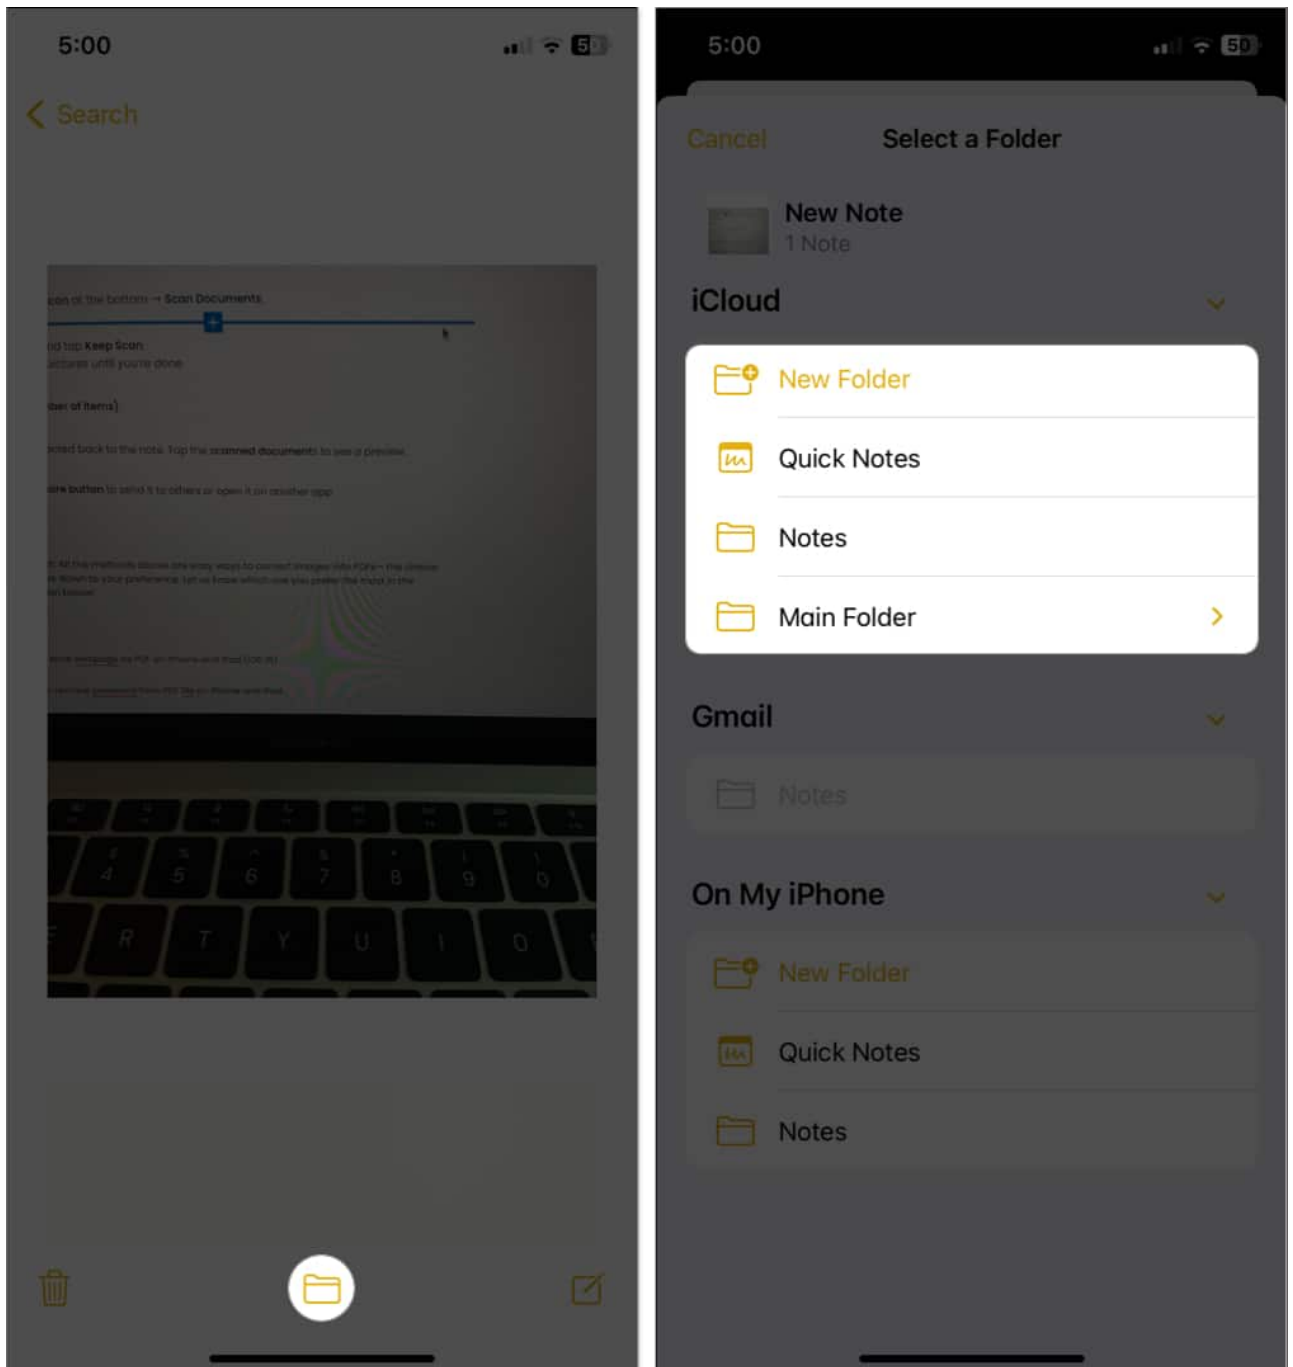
5:00

50

Search

icon at the bottom → Scan Documents

nd tap Keep Scan

pictures until you're done

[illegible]

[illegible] back to the note. Tap the scanned documents to see a preview.

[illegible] button to send it to others or open it on another app.

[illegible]

4 5 6 7 8 9 0

R T Y U I O

5:00

50

Cancel

Select a Folder

New Note

1 Note

iCloud

New Folder

Quick Notes

Notes

Main Folder

Gmail

Notes

On My iPhone

New Folder

Quick Notes

Notes